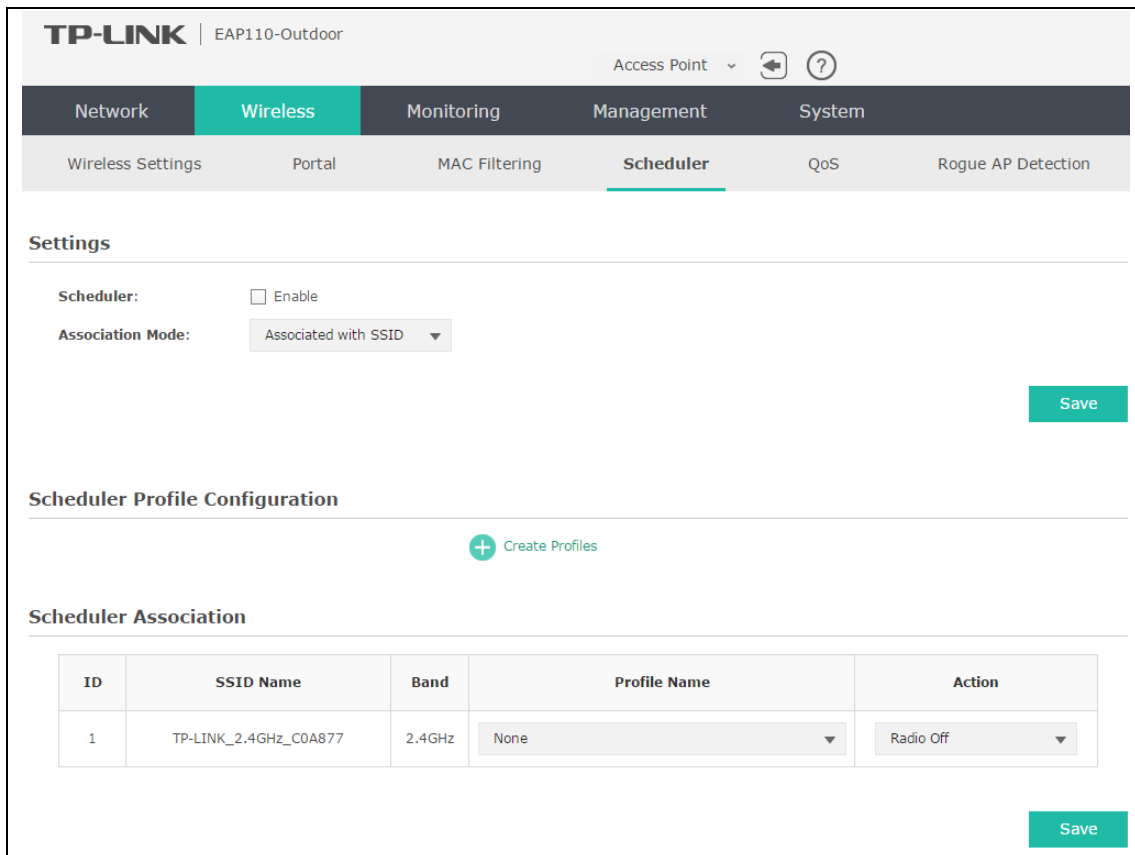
TP-LINK | EAP110-Outdoor

Access Point

Network Wireless Monitoring Management System

Wireless Settings Portal MAC Filtering Scheduler QoS Rogue AP Detection

Settings

Scheduler: Enable

Association Mode: Associated with SSID

Save

Scheduler Profile Configuration

Create Profiles

Scheduler Association

| ID | SSID Name | Band | Profile Name | Action |
|---|---|---|---|---|
| 1 | TP-LINK_2.4GHz_C0A877 | 2.4GHz | None | Radio Off |

Save